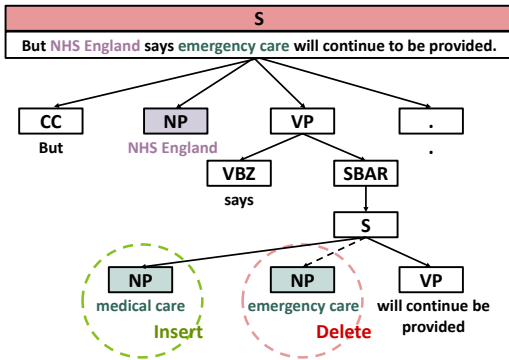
S

But NHS England says emergency care will continue to be provided.

CC
But

NP
NHS England

VP

.
.

VBZ
says

SBAR

S

NP
medical care
Insert

NP
emergency care
Delete

VP
will continue be provided